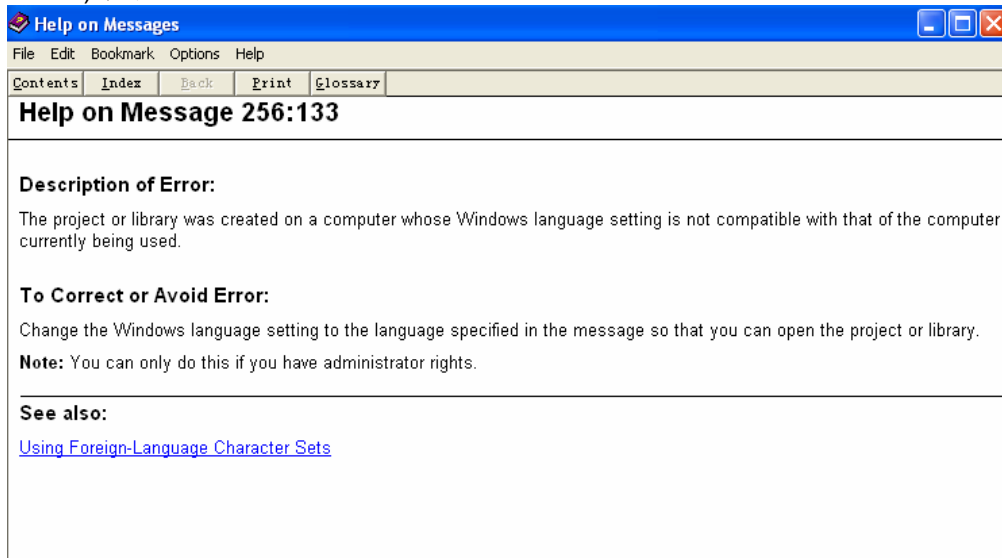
Help on Messages

File Edit Bookmark Options Help

Contents Index Back Print Glossary

Help on Message 256:133

Description of Error:

The project or library was created on a computer whose Windows language setting is not compatible with that of the computer currently being used.

To Correct or Avoid Error:

Change the Windows language setting to the language specified in the message so that you can open the project or library.

Note: You can only do this if you have administrator rights.

See also:

Using Foreign-Language Character Sets